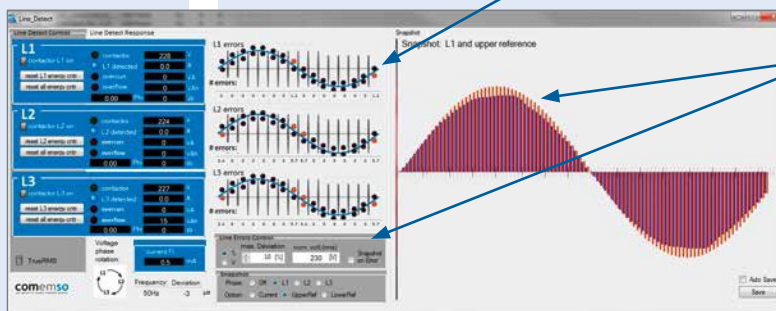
Line_Detect

Line Detect Control | Line Detect Response

L1
contactor L1 on
contactor 228 V
L1 detected 0.0 V
overrun 0.0 LS
overflow 0.0 LAs
reset L1 energy cntr
reset all energy cntr
0.00 Ph

L2
contactor L2 on
contactor 224 V
L2 detected 0.0 V
overrun 0.0 LS
overflow 0.0 LAs
reset L2 energy cntr
reset all energy cntr
0.00 Ph

L3
contactor L3 on
contactor 227 V
L3 detected 0.0 V
overrun 0.0 LS
overflow 15 LAs
reset L3 energy cntr
reset all energy cntr
0.00 Ph

TrueRMS

Voltage phase rotation
L1 L2 L3

Current I1
0.5 mA

Frequency: Deviation
50Hz -3 µs

comemso

L1 errors
# errors:

L2 errors
# errors:

L3 errors
# errors:

Line Errors Control
max. Deviation 10 [%]
nom. volt.(rms) 230 [V]
Snapshot on Error

Snapshot
Phase: Off L1 L2 L3
Option: Current UpperRef LowerRef

Snapshot
Snapshot: L1 and upper reference

Auto Save
Save